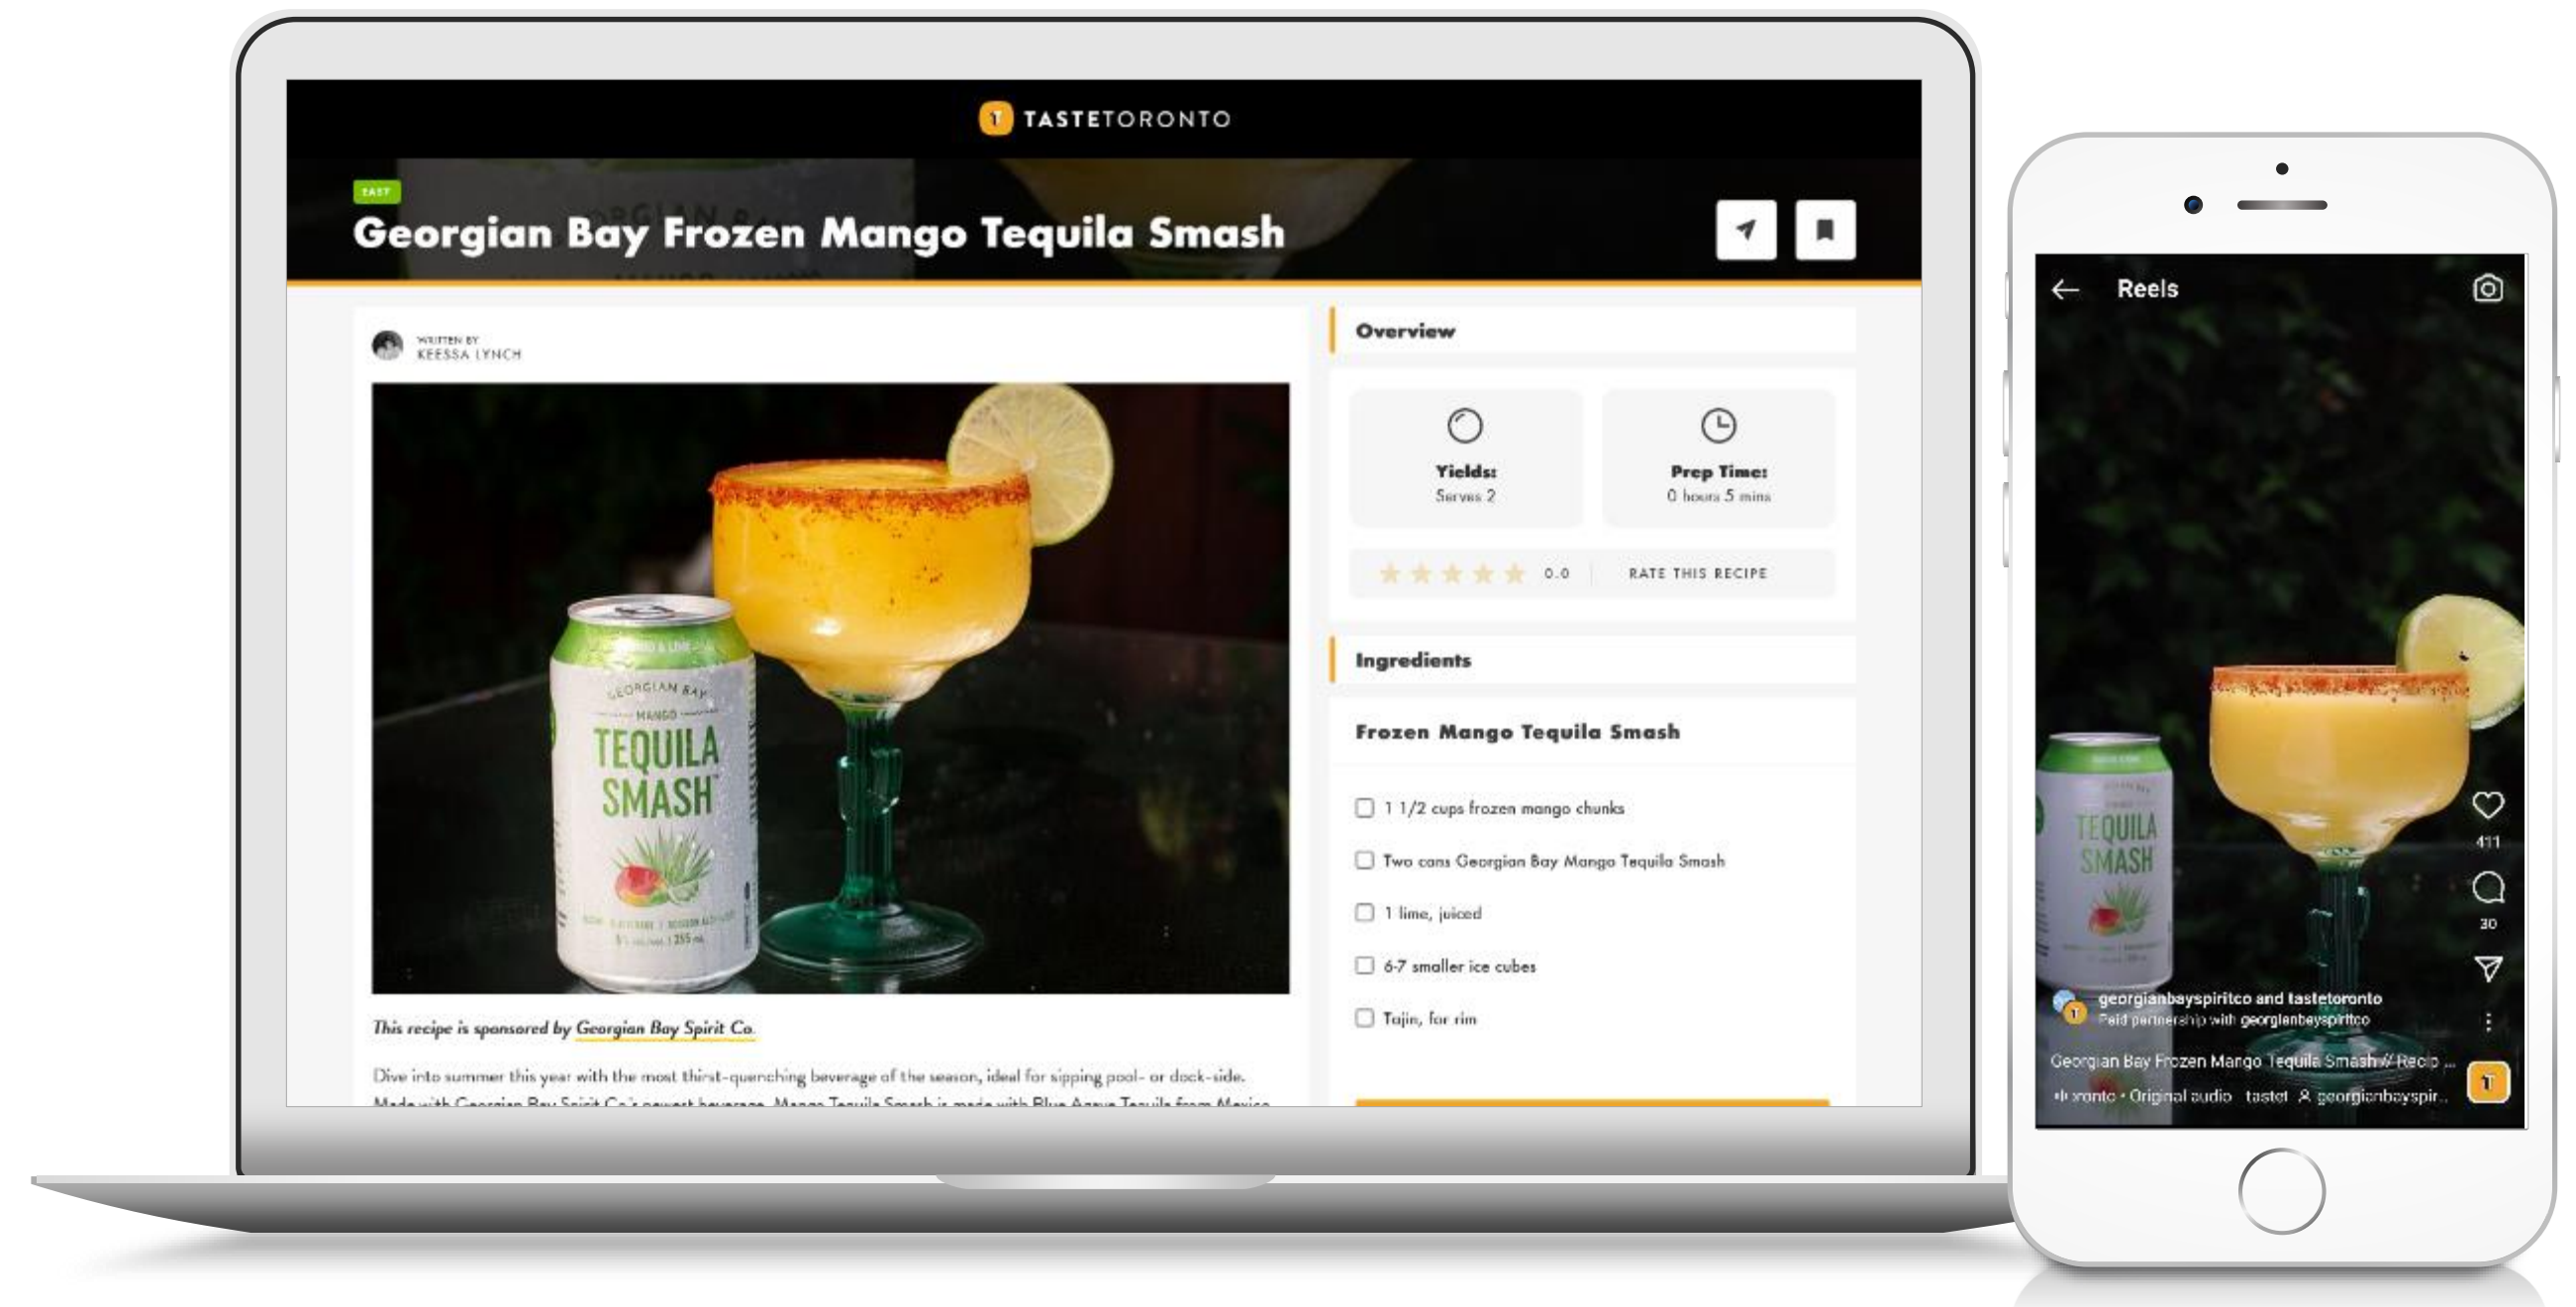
TASTETORONTO

EASY

Georgian Bay Frozen Mango Tequila Smash

WRITTEN BY
KEESSA LYNCH

GEORGIAN BAY
MANGO
TEQUILA SMASH

This recipe is sponsored by Georgian Bay Spirit Co.

Dive into summer this year with the most thirst-quenching beverage of the season, ideal for sipping pool- or dock-side. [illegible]

Overview

Yields:
Serves 2

Prep Time:
0 hours 5 mins

0.0 RATE THIS RECIPE

Ingredients

Frozen Mango Tequila Smash

1 1/2 cups frozen mango chunks

Two cans Georgian Bay Mango Tequila Smash

1 lime, juiced

6-7 smaller ice cubes

Tajin, for rim

Reels

TEQUILA SMASH

411

30

georgianbayspiritco and tastetoronto
Paid partnership with georgianbayspiritco

Georgian Bay Frozen Mango Tequila Smash // Recip ...

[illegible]ronto • Original audio tastet georgianbayspir...